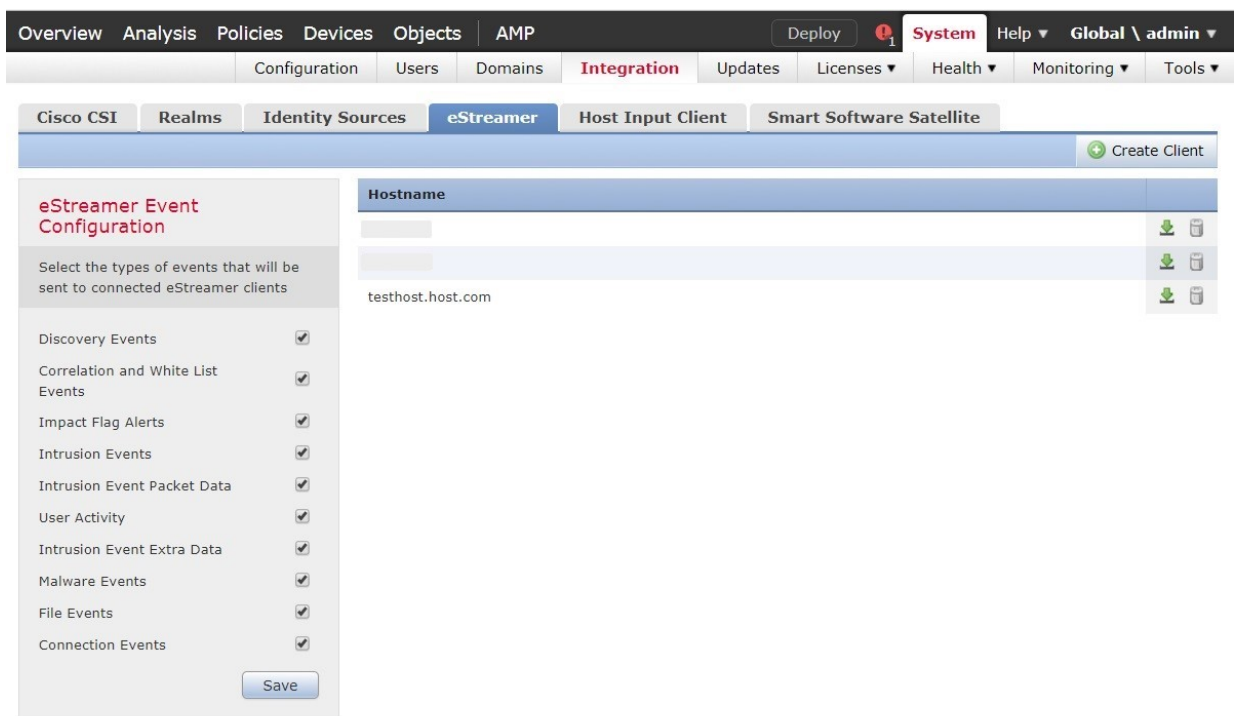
Overview Analysis Policies Devices Objects | AMP

Deploy 1 System Help ▾ Global \ admin ▾

Configuration Users Domains Integration Updates Licenses ▾ Health ▾ Monitoring ▾ Tools ▾

Cisco CSI Realms Identity Sources eStreamer Host Input Client Smart Software Satellite

Create Client

eStreamer Event Configuration

Select the types of events that will be sent to connected eStreamer clients

Discovery Events
Correlation and White List Events
Impact Flag Alerts
Intrusion Events
Intrusion Event Packet Data
User Activity
Intrusion Event Extra Data
Malware Events
File Events
Connection Events

Save

| Hostname |
|---|
| |
| |
| testhost.host.com |